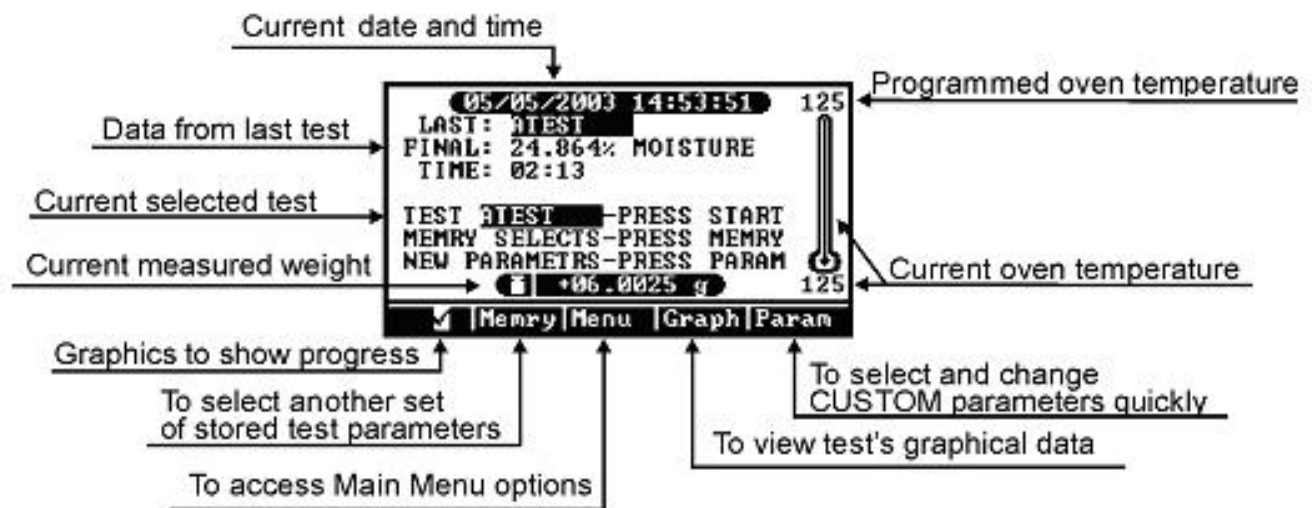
Current date and time

05/05/2003 14:53:51
125
Programmed oven temperature

Data from last test
LAST: ATEST
FINAL: 24.864% MOISTURE
TIME: 02:13

Current selected test
TEST ATEST -PRESS START
MEMRY SELECTS-PRESS MEMRY
NEW PARAMETRS-PRESS PARAM

Current measured weight
+06.0025 g
125
Current oven temperature

Memry | Menu | Graph | Param

Graphics to show progress

To select another set of stored test parameters

To access Main Menu options

To view test's graphical data

To select and change CUSTOM parameters quickly